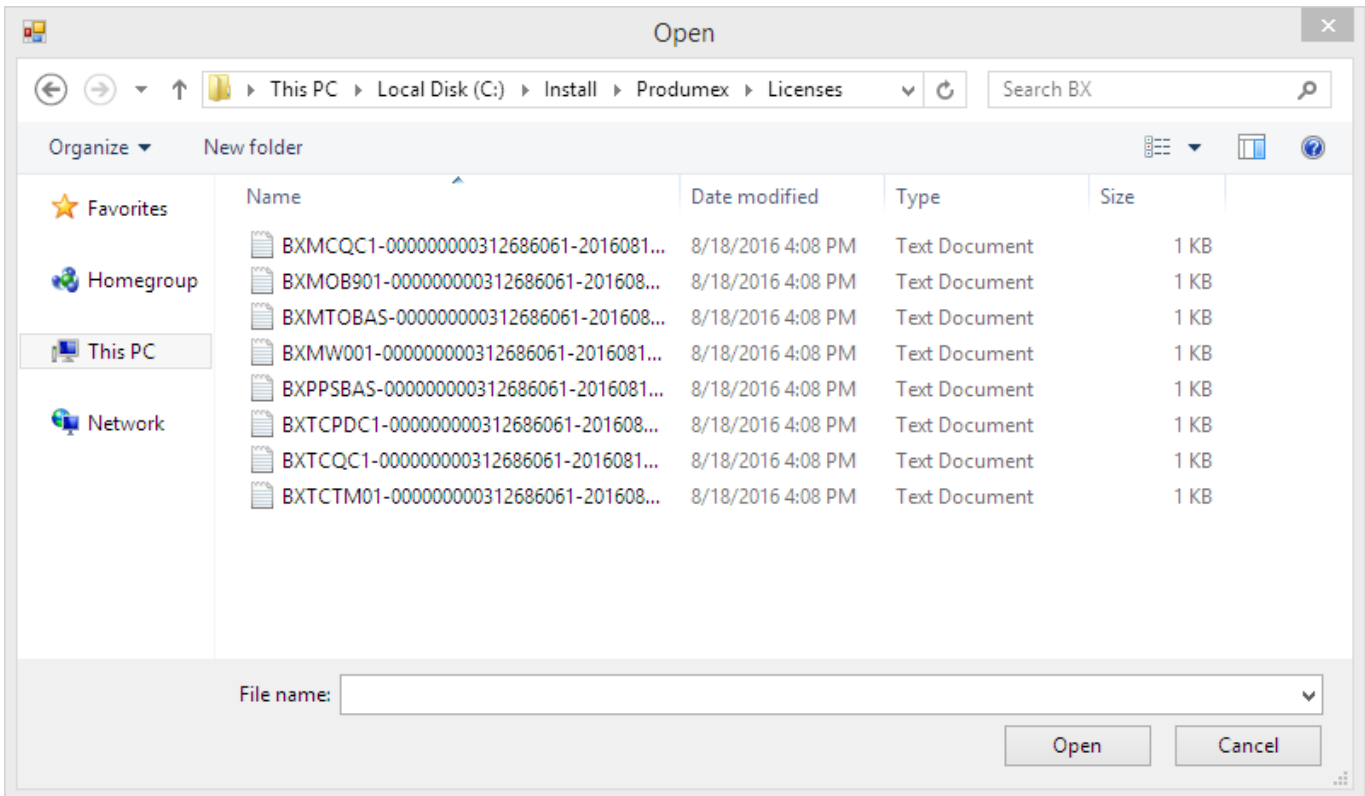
Open

This PC ▸ Local Disk (C:) ▸ Install ▸ Produmex ▸ Licenses

Search BX

Organize ▾ New folder

Favorites

Homegroup

This PC

Network

| Name | Date modified | Type | Size |
|---|---|---|---|
| BXMCQC1-000000000312686061-2016081... | 8/18/2016 4:08 PM | Text Document | 1 KB |
| BXMOB901-000000000312686061-201608... | 8/18/2016 4:08 PM | Text Document | 1 KB |
| BXMTOBAS-000000000312686061-201608... | 8/18/2016 4:08 PM | Text Document | 1 KB |
| BXMW001-000000000312686061-2016081... | 8/18/2016 4:08 PM | Text Document | 1 KB |
| BXPPSBAS-000000000312686061-2016081... | 8/18/2016 4:08 PM | Text Document | 1 KB |
| BXTCPDC1-000000000312686061-201608... | 8/18/2016 4:08 PM | Text Document | 1 KB |
| BXTCQC1-000000000312686061-2016081... | 8/18/2016 4:08 PM | Text Document | 1 KB |
| BXTCTM01-000000000312686061-201608... | 8/18/2016 4:08 PM | Text Document | 1 KB |

File name:

Open

Cancel